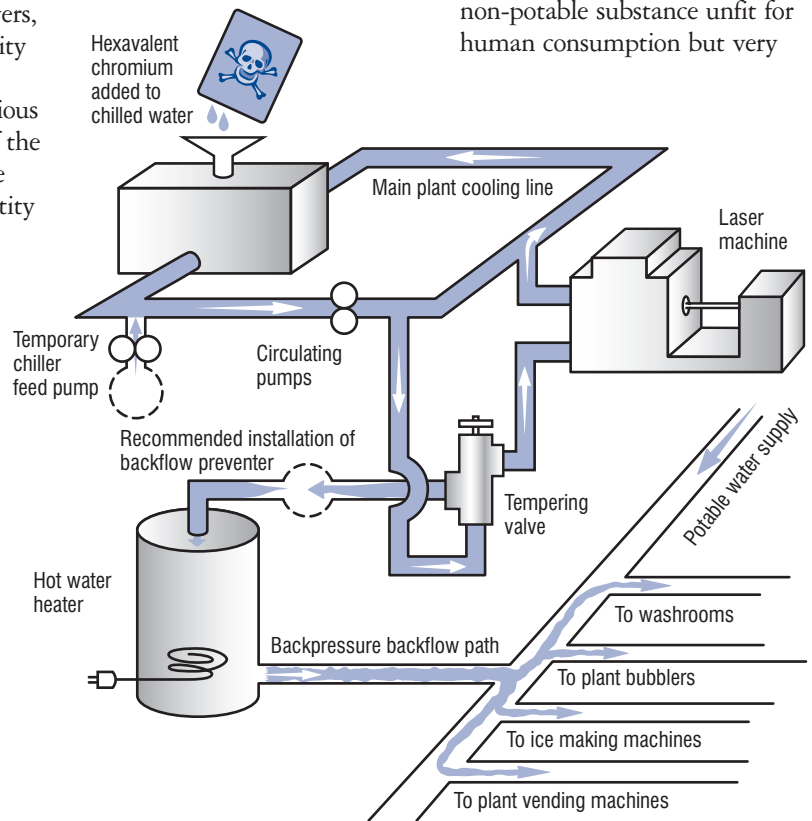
ers,
ity

ious
f the
e
tity

non-potable substance unfit for human consumption but very

Hexavalent chromium added to chilled water

Main plant cooling line

Laser machine

Temporary chiller feed pump

Circulating pumps

Recommended installation of backflow preventer

Tempering valve

Potable water supply

Hot water heater

To washrooms

Backpressure backflow path

To plant bubblers

To ice making machines

To plant vending machines